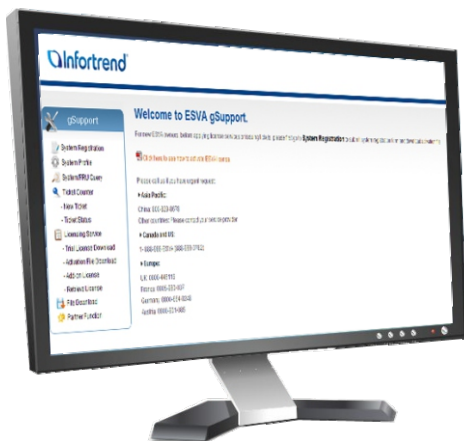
Infortrend

gSupport

System Registration

System Profile

System/FRU Query

Ticket Counter

- New Ticket

- Ticket Status

Licensing Service

- Trial License Download

- Activation File Download

- Add-on License

- Renewal License

File Download

Partner Function

Welcome to ESVA gSupport.

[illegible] System Registration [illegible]

Click here to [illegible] ESVA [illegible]

Please call us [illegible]

▸ Asia Pacific:

China 800-820-8876

Other countries: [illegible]

▸ Canada and US:

1-888-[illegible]

▸ Europe:

UK 0800-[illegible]

France 0800-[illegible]

Germany 0800-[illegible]

Austria 0800-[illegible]